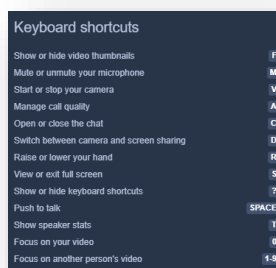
Keyboard shortcuts

| | |
|---|---|
| Show or hide video thumbnails | F |
| Mute or unmute your microphone | M |
| Start or stop your camera | V |
| Manage call quality | A |
| Open or close the chat | C |
| Switch between camera and screen sharing | D |
| Raise or lower your hand | R |
| View or exit full screen | S |
| Show or hide keyboard shortcuts | ? |
| Push to talk | SPACE |
| Show speaker stats | T |
| Focus on your video | 0 |
| Focus on another person's video | 1-9 |